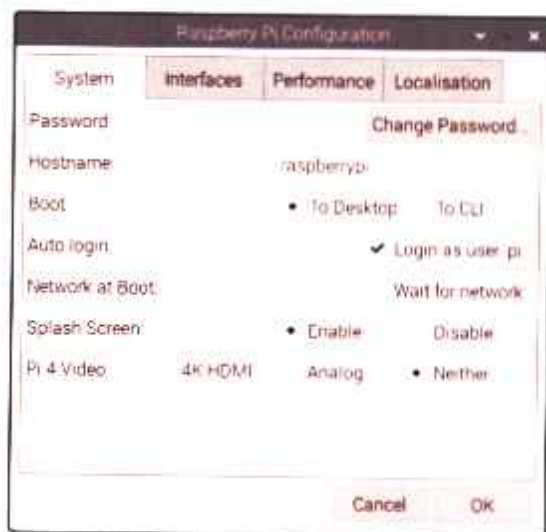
Raspberry Pi Configuration

System Interfaces Performance Localisation

Password Change Password...

Hostname raspberrypi

Boot • To Desktop To CLI

Auto login ✔ Login as user 'pi'

Network at Boot Wait for network

Splash Screen • Enable Disable

Pi 4 Video 4K HDMI Analog • Neither

Cancel OK